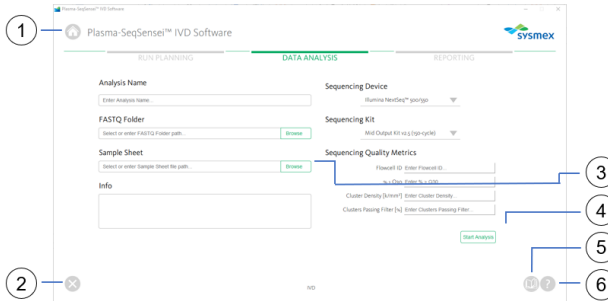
1

Plasma-SeqSensei™ IVD Software

Plasma-SeqSensei™ IVD Software

sysmex

RUN PLANNING

DATA ANALYSIS

REPORTING

Analysis Name

Enter Analysis Name...

FASTQ Folder

Select or enter FASTQ Folder path...

Browse

Sample Sheet

Select or enter Sample Sheet file path...

Browse

Info

Sequencing Device

Illumina NextSeq™ 500/550

Sequencing Kit

Mid Output Kit v2.5 (150-cycle)

Sequencing Quality Metrics

Flowcell ID

Enter Flowcell ID...

% ≥ Q30

Enter % ≥ Q30...

Cluster Density [k/mm²]

Enter Cluster Density...

Clusters Passing Filter [%]

Enter Clusters Passing Filter...

Start Analysis

3

4

5

6

2

IVD